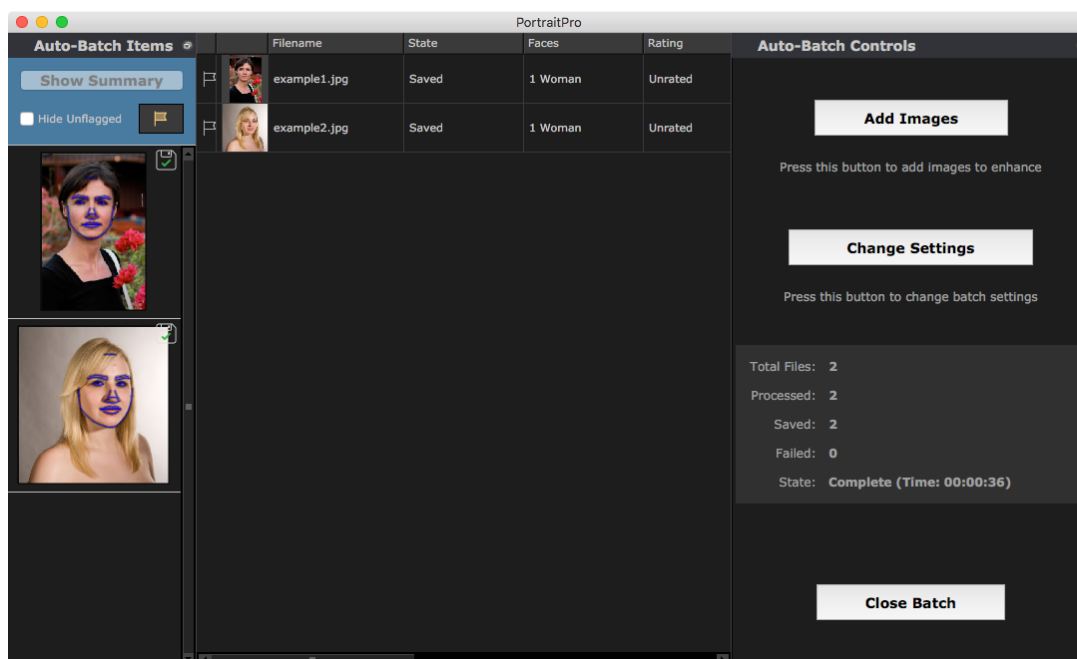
PortraitPro

Auto-Batch Items

Show Summary

Hide Unflagged

| | | Filename | State | Faces | Rating |
|---|---|---|---|---|---|
| | | example1.jpg | Saved | 1 Woman | Unrated |
| | | example2.jpg | Saved | 1 Woman | Unrated |

Auto-Batch Controls

Add Images

Press this button to add images to enhance

Change Settings

Press this button to change batch settings

Total Files: 2
Processed: 2
Saved: 2
Failed: 0
State: Complete (Time: 00:00:36)

Close Batch